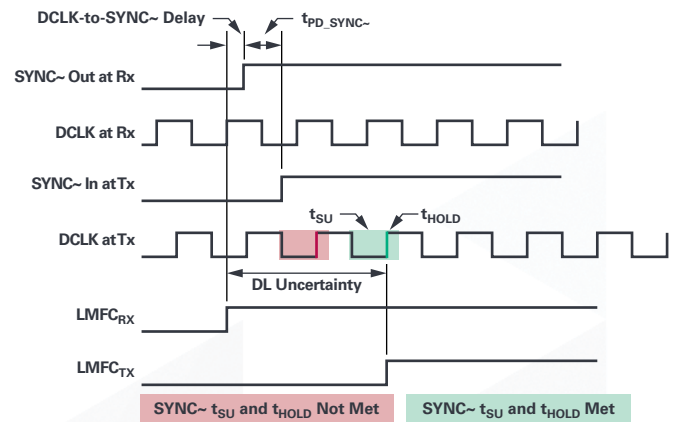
DCLK-to-SYNC~ Delay

$t_{PD\_SYNC\sim}$

SYNC~ Out at Rx

DCLK at Rx

SYNC~ In atTx

$t_{SU}$

$t_{HOLD}$

DCLK atTx

DL Uncertainty

$LMFC_{RX}$

$LMFC_{TX}$

SYNC~ $t_{SU}$ and $t_{HOLD}$ Not Met

SYNC~ $t_{SU}$ and $t_{HOLD}$ Met